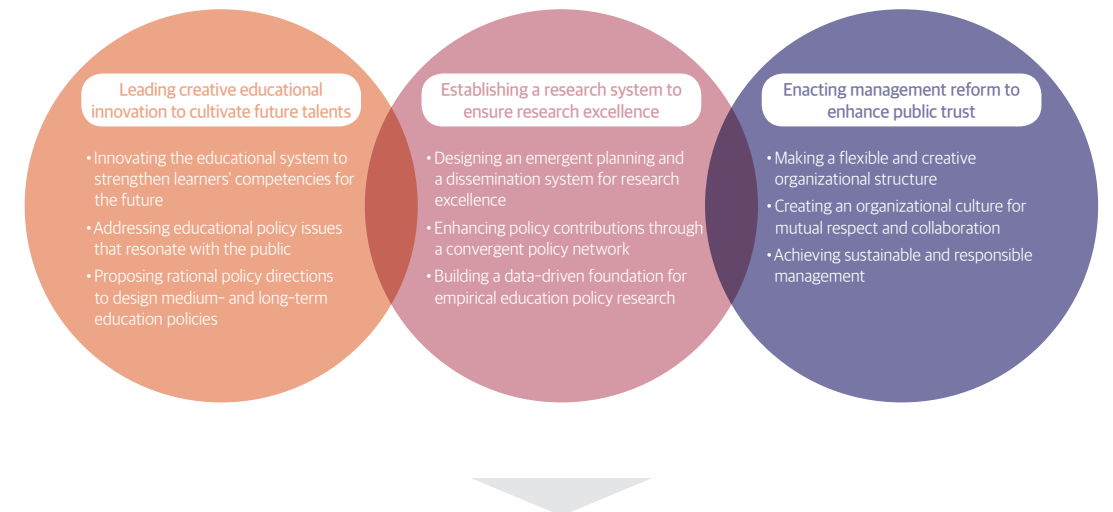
Leading creative educational innovation to cultivate future talents

• Innovating the educational system to strengthen learners' competencies for the future
• Addressing educational policy issues that resonate with the public
• Proposing rational policy directions to design medium- and long-term education policies

Establishing a research system to ensure research excellence

• Designing an emergent planning and a dissemination system for research excellence
• Enhancing policy contributions through a convergent policy network
• Building a data-driven foundation for empirical education policy research

Enacting management reform to enhance public trust

• Making a flexible and creative organizational structure
• Creating an organizational culture for mutual respect and collaboration
• Achieving sustainable and responsible management